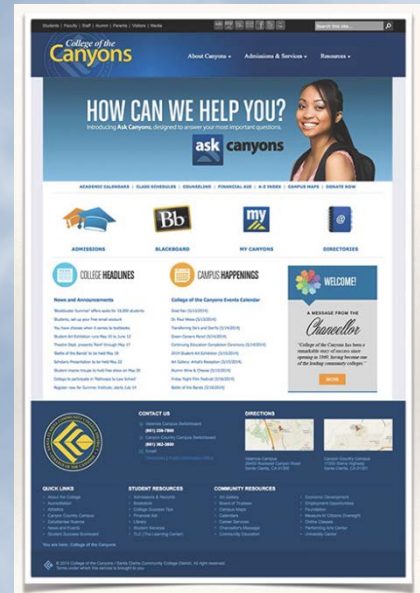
Students | Faculty | Staff | Alumni | Parents | Visitors | Media

Search this site...

College of the Canyons

About Canyons ▾ Admissions & Services ▾ Resources ▾

HOW CAN WE HELP YOU?

Introducing Ask Canyons, designed to answer your most important questions.

ask canyons

ACADEMIC CALENDARS | CLASS SCHEDULES | COUNSELING | FINANCIAL AID | A-Z INDEX | CAMPUS MAPS | DONATE NOW

ADMISSIONS

BLACKBOARD

MY CANYONS

DIRECTORIES

COLLEGE HEADLINES

News and Announcements

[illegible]

CAMPUS HAPPENINGS

College of the Canyons Events Calendar

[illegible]

WELCOME!

A MESSAGE FROM THE Chancellor

"College of the Canyons has been a remarkable story of success since opening in 1969, having become one of the leading community colleges."

MORE

CONTACT US

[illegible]

DIRECTIONS

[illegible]

QUICK LINKS

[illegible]

STUDENT RESOURCES

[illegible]

COMMUNITY RESOURCES

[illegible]

You are here: College of the Canyons

© 2014 College of the Canyons / Santa Clarita Community College District. All rights reserved.
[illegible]